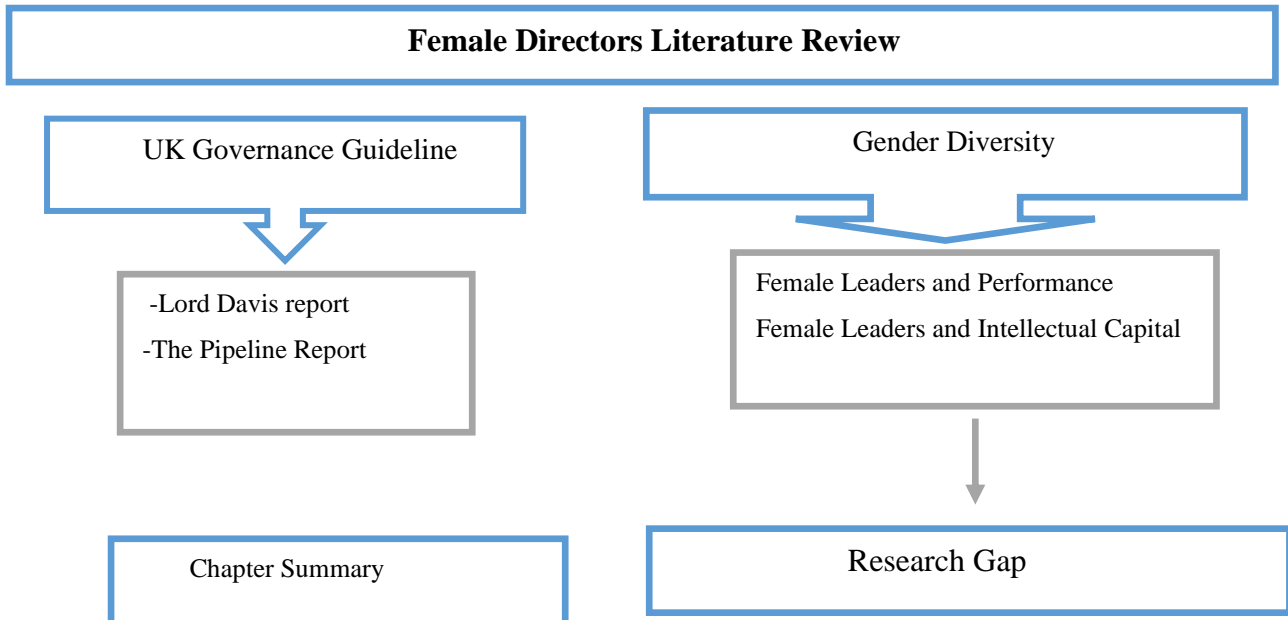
Female Directors Literature Review

UK Governance Guideline

-Lord Davis report

-The Pipeline Report

Gender Diversity

Female Leaders and Performance

Female Leaders and Intellectual Capital

Chapter Summary

Research Gap